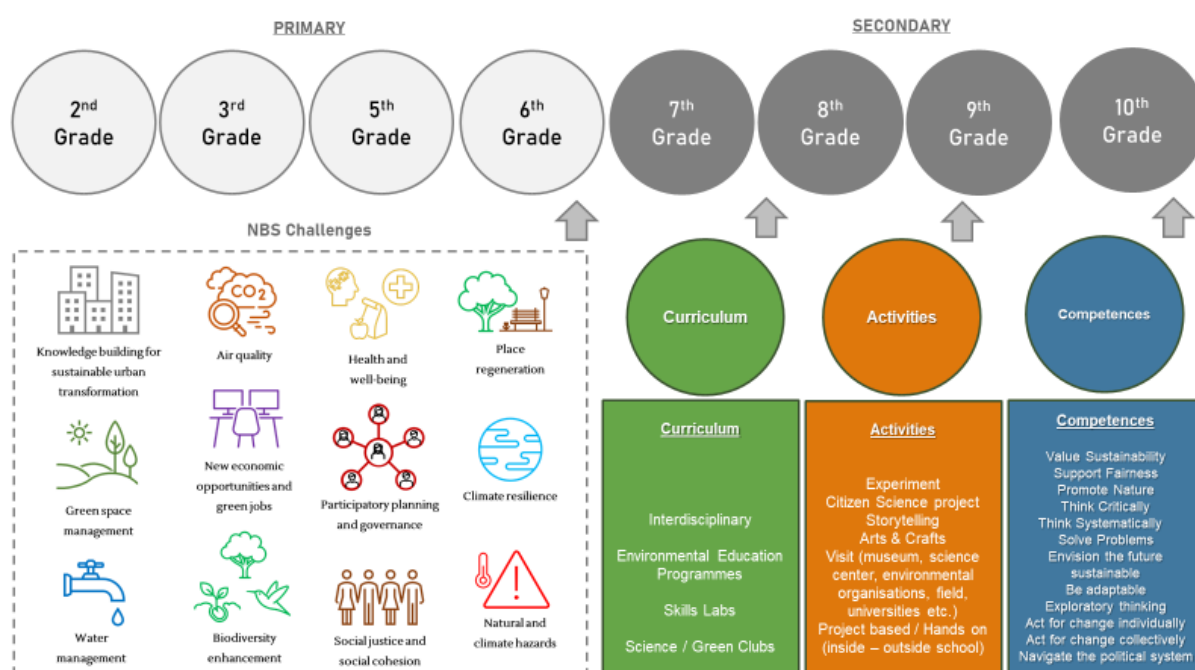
PRIMARY

SECONDARY

$2^{nd}$ Grade

$3^{rd}$ Grade

$5^{th}$ Grade

$6^{th}$ Grade

$7^{th}$ Grade

$8^{th}$ Grade

$9^{th}$ Grade

$10^{th}$ Grade

NBS Challenges

Knowledge building for sustainable urban transformation

$CO_2$

Air quality

Health and well-being

Place regeneration

Green space management

New economic opportunities and green jobs

Participatory planning and governance

Climate resilience

Water management

Biodiversity enhancement

Social justice and social cohesion

Natural and climate hazards

Curriculum

Activities

Competences

Curriculum

Interdisciplinary

Environmental Education Programmes

Skills Labs

Science / Green Clubs

Activities

Experiment
Citizen Science project
Storytelling
Arts & Crafts
Visit (museum, science center, environmental organisations, field, universities etc.)
Project based / Hands on (inside – outside school)

Competences

Value Sustainability
Support Fairness
Promote Nature
Think Critically
Think Systematically
Solve Problems
Envision the future sustainable
Be adaptable
Exploratory thinking
Act for change individually
Act for change collectively
Navigate the political system